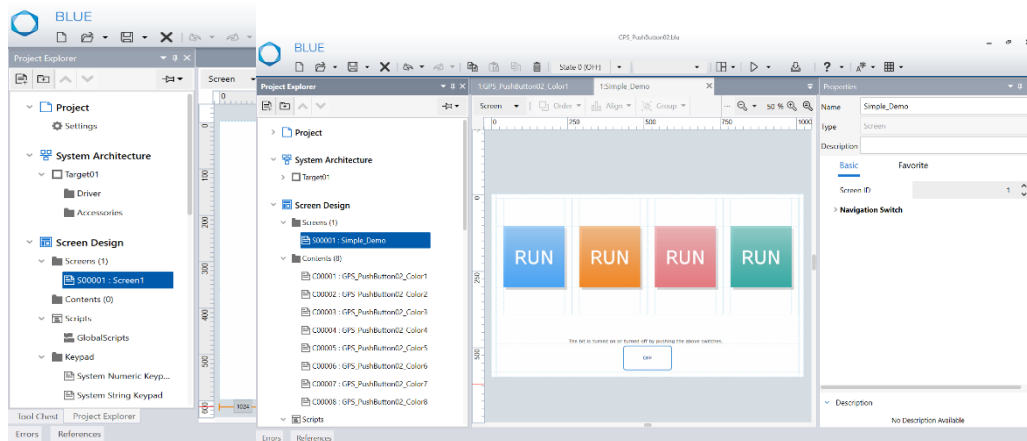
BLUE

Project Explorer

Project
Settings
System Architecture
Target01
Driver
Accessories
Screen Design
Screens (1)
S00001 : Screen1
Contents (0)
Scripts
GlobalScripts
Keypad
System Numeric Keyp...
System String Keypad

Tool Chest Project Explorer
Errors References

Screen

BLUE

GPS_PushButton02.blu

State 0 (OFF)

Project Explorer
Project
System Architecture
Target01
Screen Design
Screens (1)
S00001 : Simple_Demo
Contents (8)
C00001 : GPS_PushButton02_Color1
C00002 : GPS_PushButton02_Color2
C00003 : GPS_PushButton02_Color3
C00004 : GPS_PushButton02_Color4
C00005 : GPS_PushButton02_Color5
C00006 : GPS_PushButton02_Color6
C00007 : GPS_PushButton02_Color7
C00008 : GPS_PushButton02_Color8
Scripts

Errors References

1:GPS_PushButton02_Color1
1:Simple_Demo

Screen Order Align Group 50 %

RUN RUN RUN RUN

The bit is turned on or turned off by pushing the above switches.

OFF

Properties
Name Simple_Demo
Type Screen
Description
Basic Favorite
Screen ID 1
Navigation Switch

Description
No Description Available